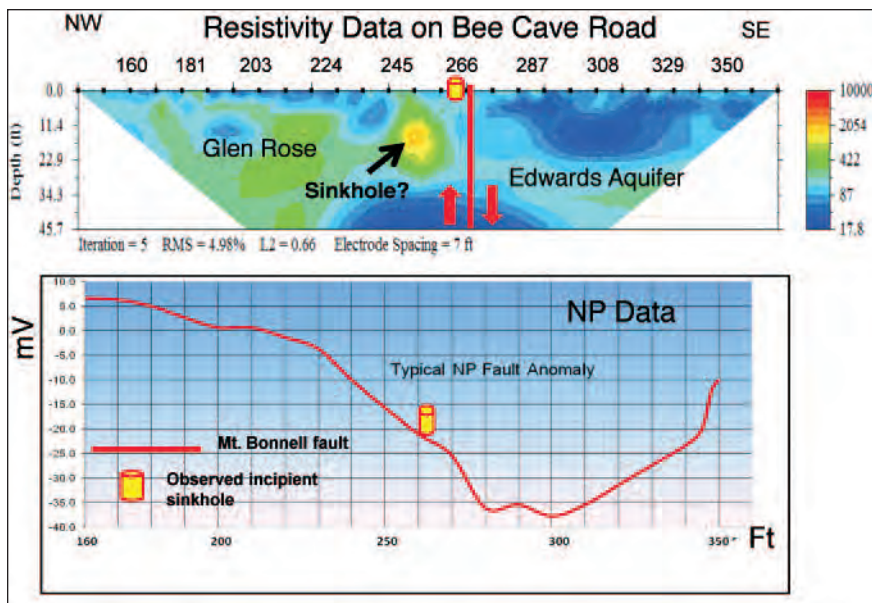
NW Resistivity Data on Bee Cave Road SE

160 181 203 224 245 266 287 308 329 350

0.0
11.4
22.9
34.3
45.7

Depth (ft)

Glen Rose

Sinkhole?

Edwards Aquifer

10000
2054
422
87
17.8

Iteration = 5 RMS = 4.98% L2 = 0.66 Electrode Spacing = 7 ft

mV

NP Data

10.0
5.0
0.0
-5.0
-10.0
-15.0
-20.0
-25.0
-30.0
-35.0
-40.0

Typical NP Fault Anomaly

Mt. Bonnell fault

Observed incipient sinkhole

160 200 250 300 350

Ft